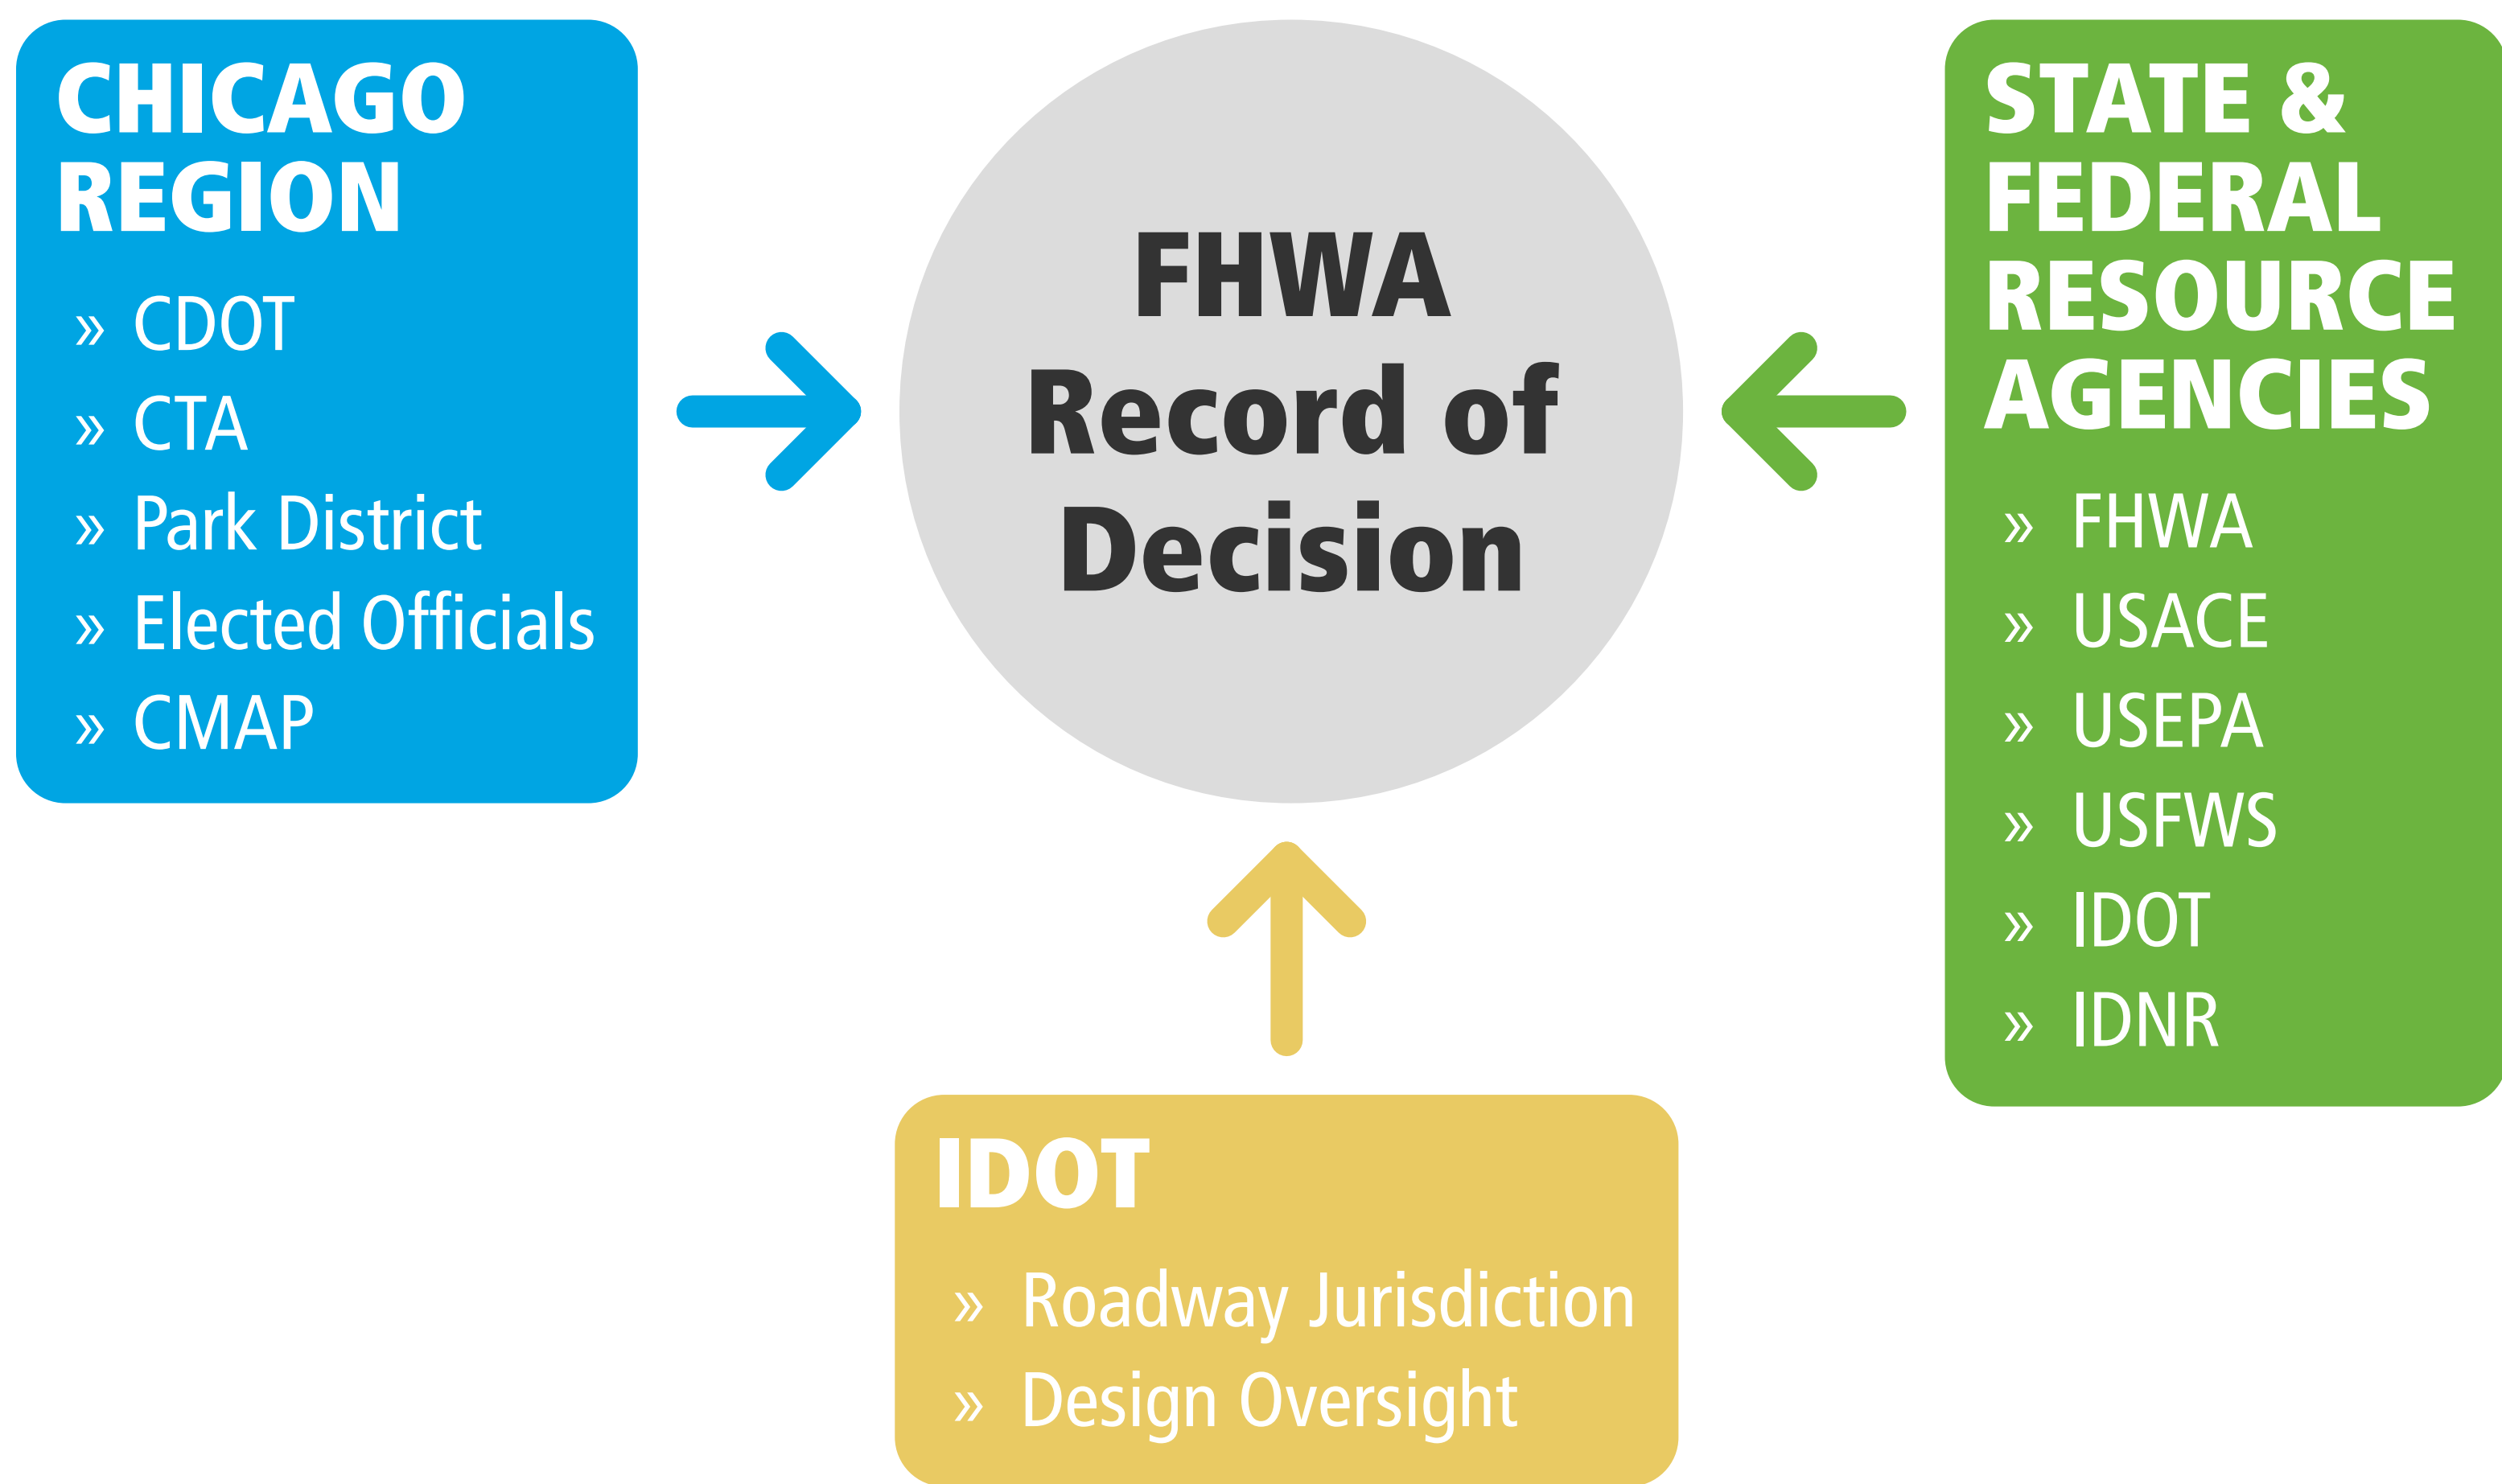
CHICAGO REGION

» CDOT
» CTA
» Park District
» Elected Officials
» CMAP

FHWA Record of Decision

STATE & FEDERAL RESOURCE AGENCIES

» FHWA
» USACE
» USEPA
» USFWS
» IDOT
» IDNR

IDOT

» Roadway Jurisdiction
» Design Oversight